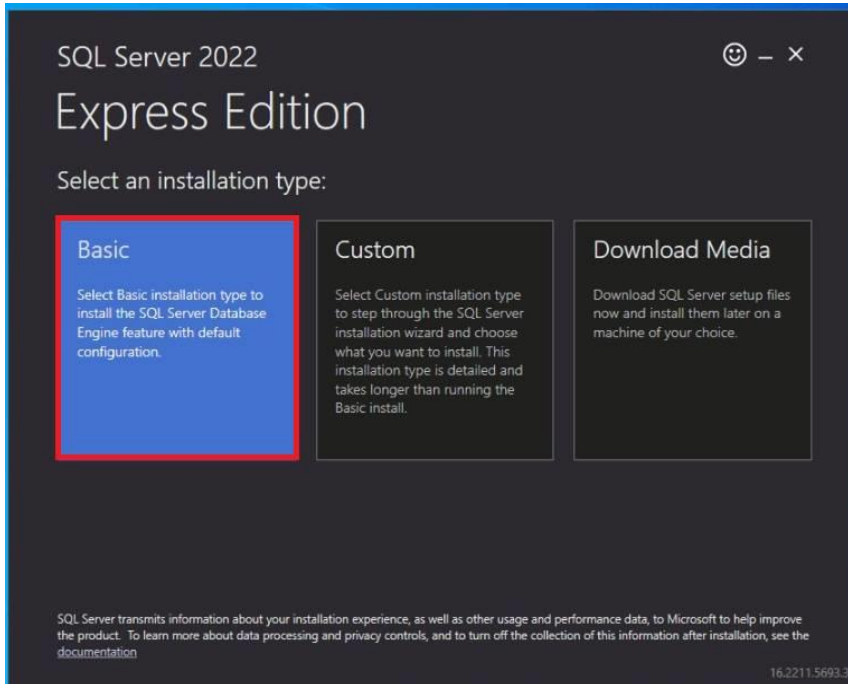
SQL Server 2022

☺ – ×

Express Edition

Select an installation type:

Basic

Select Basic installation type to install the SQL Server Database Engine feature with default configuration.

Custom

Select Custom installation type to step through the SQL Server installation wizard and choose what you want to install. This installation type is detailed and takes longer than running the Basic install.

Download Media

Download SQL Server setup files now and install them later on a machine of your choice.

SQL Server transmits information about your installation experience, as well as other usage and performance data, to Microsoft to help improve the product. To learn more about data processing and privacy controls, and to turn off the collection of this information after installation, see the documentation

16.2211.5693.3